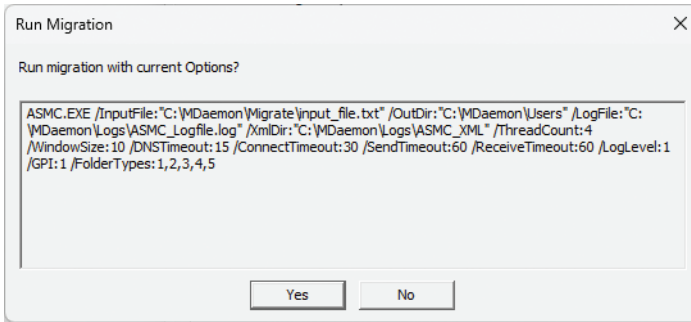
Run Migration

Run migration with current Options?

ASMC.EXE /InputFile:"C:\MDaemon\Migrate\input_file.txt" /OutDir:"C:\MDaemon\Users" /LogFile:"C:\MDaemon\Logs\ASMC_Logfile.log" /XmlDir:"C:\MDaemon\Logs\ASMC_XML" /ThreadCount:4 /WindowSize:10 /DNSTimeout:15 /ConnectTimeout:30 /SendTimeout:60 /ReceiveTimeout:60 /LogLevel:1 /GPI:1 /FolderTypes:1,2,3,4,5

Yes
No